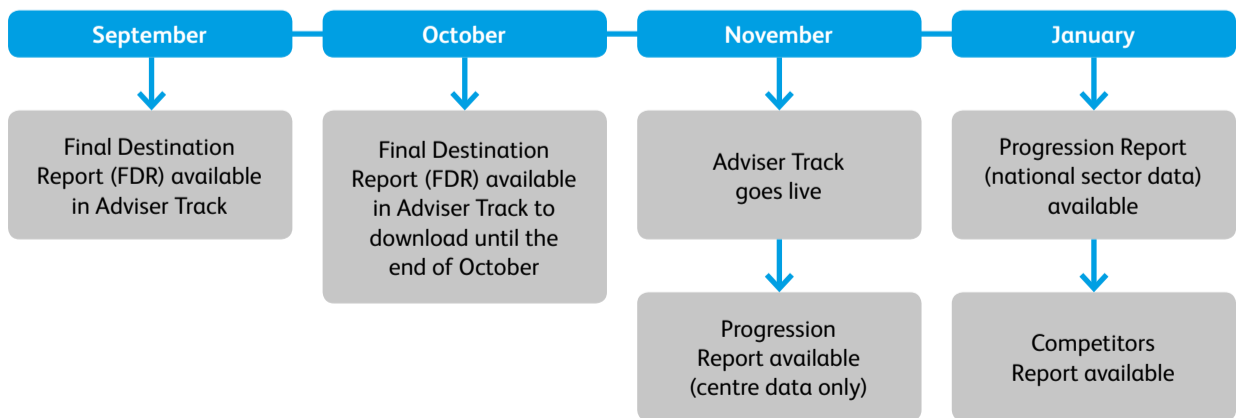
September

Final Destination Report (FDR) available in Adviser Track

October

Final Destination Report (FDR) available in Adviser Track to download until the end of October

November

Adviser Track goes live

Progression Report available (centre data only)

January

Progression Report (national sector data) available

Competitors Report available